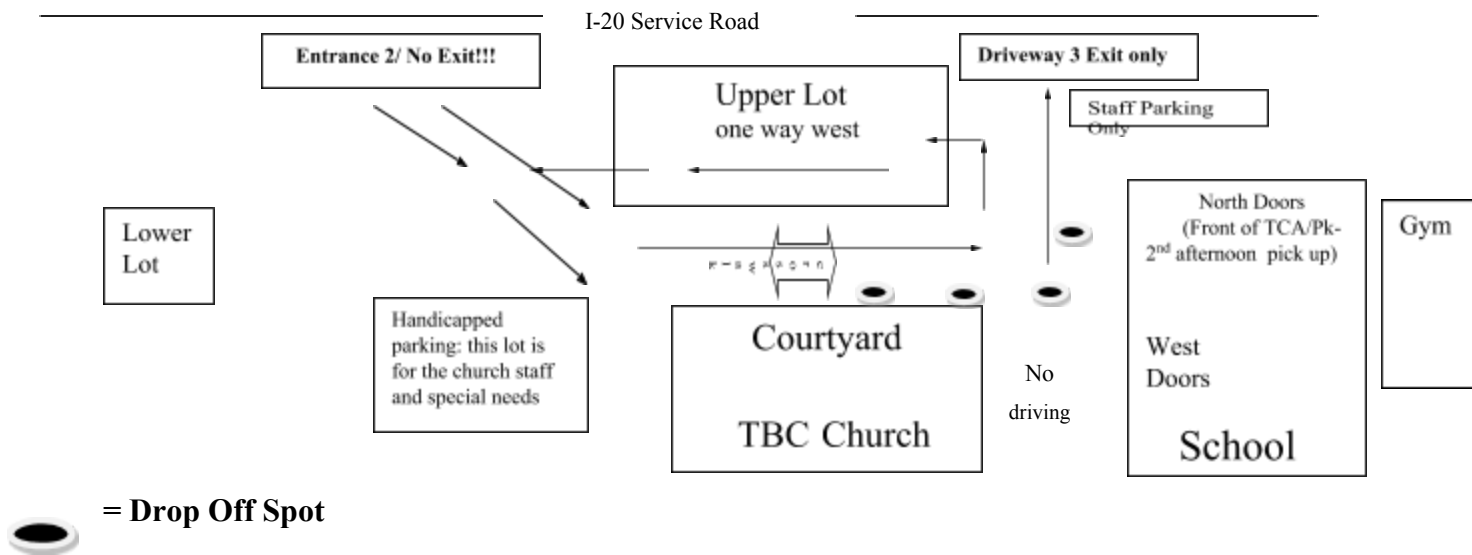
I-20 Service Road

Entrance 2/ No Exit!!!

Driveway 3 Exit only

Upper Lot
one way west

Staff Parking Only

Lower Lot

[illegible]

North Doors (Front of TCA/Pk-$2^{nd}$ afternoon pick up)

Gym

Handicapped parking: this lot is for the church staff and special needs

Courtyard

TBC Church

No driving

West Doors

School

= Drop Off Spot